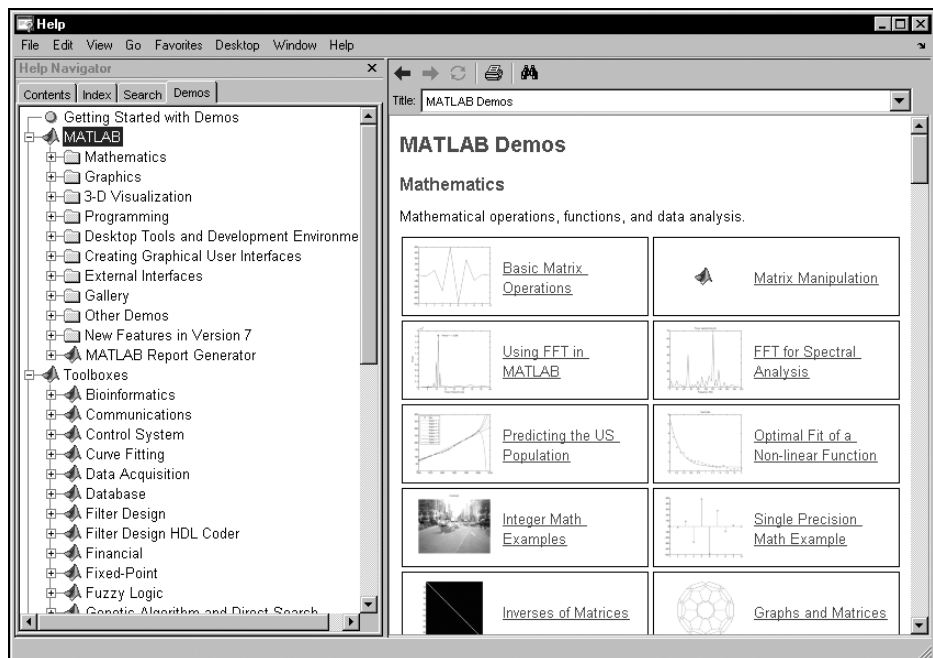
Help

File Edit View Go Favorites Desktop Window Help

Help Navigator

Contents | Index | Search | Demos

Getting Started with Demos
MATLAB
Mathematics
Graphics
3-D Visualization
Programming
Desktop Tools and Development Environme
Creating Graphical User Interfaces
External Interfaces
Gallery
Other Demos
New Features in Version 7
MATLAB Report Generator
Toolboxes
Bioinformatics
Communications
Control System
Curve Fitting
Data Acquisition
Database
Filter Design
Filter Design HDL Coder
Financial
Fixed-Point
Fuzzy Logic
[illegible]

Title: MATLAB Demos

MATLAB Demos

Mathematics

Mathematical operations, functions, and data analysis.

| | |
|---|---|
| Basic Matrix Operations | Matrix Manipulation |
| Using FFT in MATLAB | FFT for Spectral Analysis |
| Predicting the US Population | Optimal Fit of a Non-linear Function |
| Integer Math Examples | Single Precision Math Example |
| Inverses of Matrices | Graphs and Matrices |